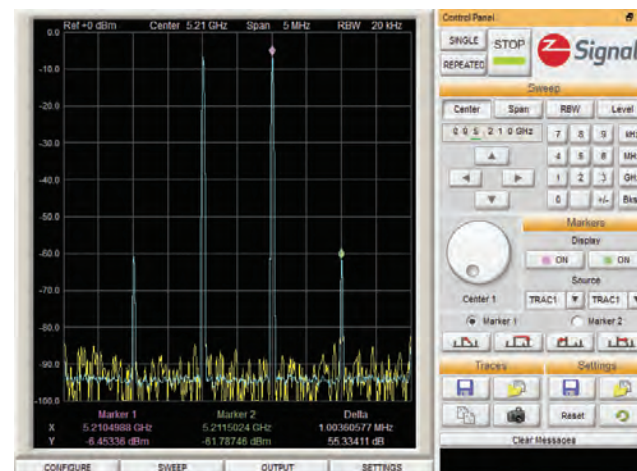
Ref +0 dBm Center 5.21 GHz Span 5 MHz RBW 20 kHz

0.0
-10.0
-20.0
-30.0
-40.0
-50.0
-60.0
-70.0
-80.0
-90.0
-100.0

| | Marker 1 | Marker 2 | Delta |
|---|---|---|---|
| X | 5.2104988 GHz | 5.2115024 GHz | 1.00360577 MHz |
| Y | -6.45336 dBm | -61.78746 dBm | 55.33411 dB |

CONFIGURE SWEEP OUTPUT SETTINGS

Control Panel

SINGLE STOP
REPEATED

Signal

Sweep

Center Span RBW Level

0 0 5 . 2 1 0 GHz

7 8 9 kHz
4 5 6 MHz
1 2 3 GHz
0 . +/- Bks

Markers

Display

ON ON

Source

Center 1 TRAC1 TRAC1

Marker 1 Marker 2

Traces Settings

Reset

Clear Messages